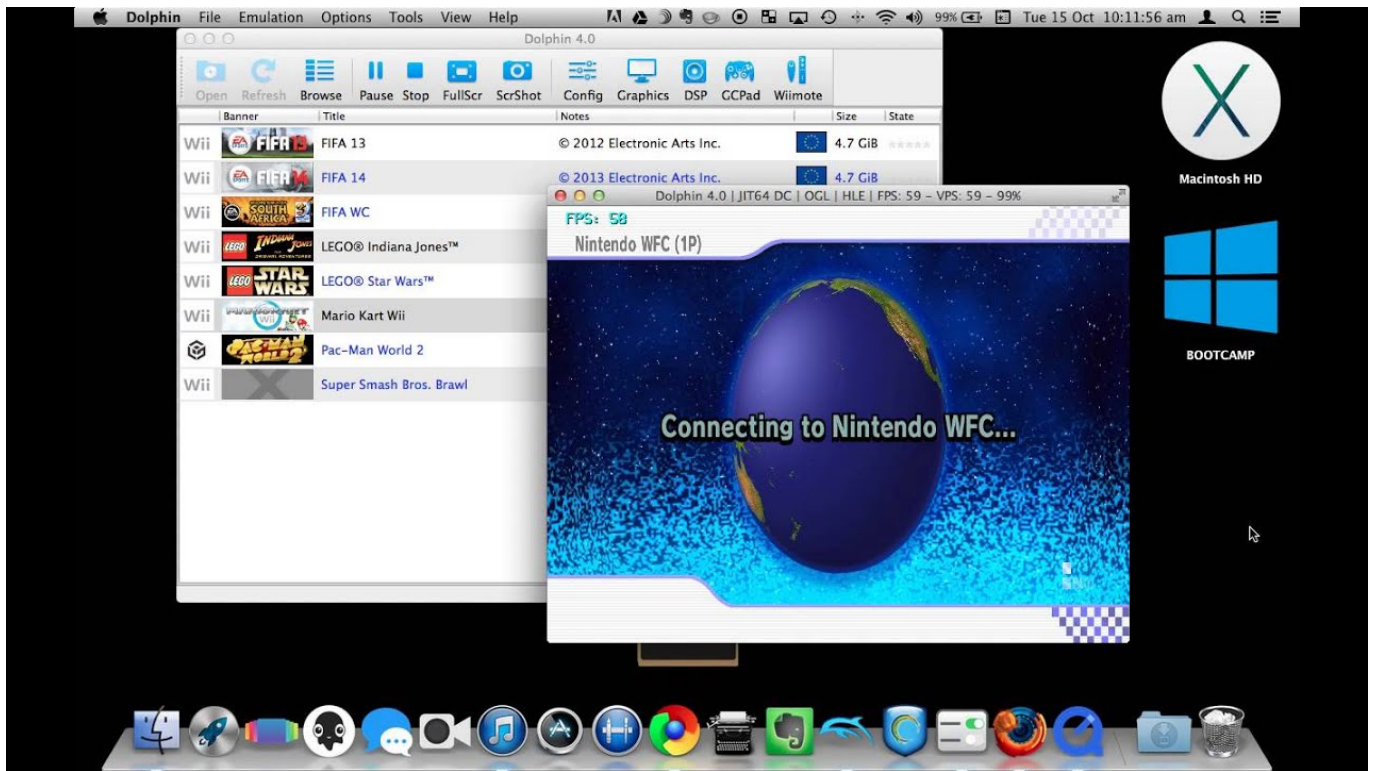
Dolphin File Emulation Options Tools View Help

99% Tue 15 Oct 10:11:56 am

Dolphin 4.0

Open Refresh Browse Pause Stop FullScr ScrShot Config Graphics DSP GCPad Wiimote

| Banner | Title | Notes | Size | State |
|---|---|---|---|---|
| Wii | FIFA 13 | © 2012 Electronic Arts Inc. | 4.7 GiB | |
| Wii | FIFA 14 | © 2013 Electronic Arts Inc. | 4.7 GiB | |
| Wii | FIFA WC | | | |
| Wii | LEGO® Indiana Jones™ | | | |
| Wii | LEGO® Star Wars™ | | | |
| Wii | Mario Kart Wii | | | |
| | Pac-Man World 2 | | | |
| Wii | Super Smash Bros. Brawl | | | |

Dolphin 4.0 | JIT64 DC | OGL | HLE | FPS: 59 - VPS: 59 - 99%

FPS: 58

Nintendo WFC (1P)

Connecting to Nintendo WFC...

Macintosh HD

BOOTCAMP